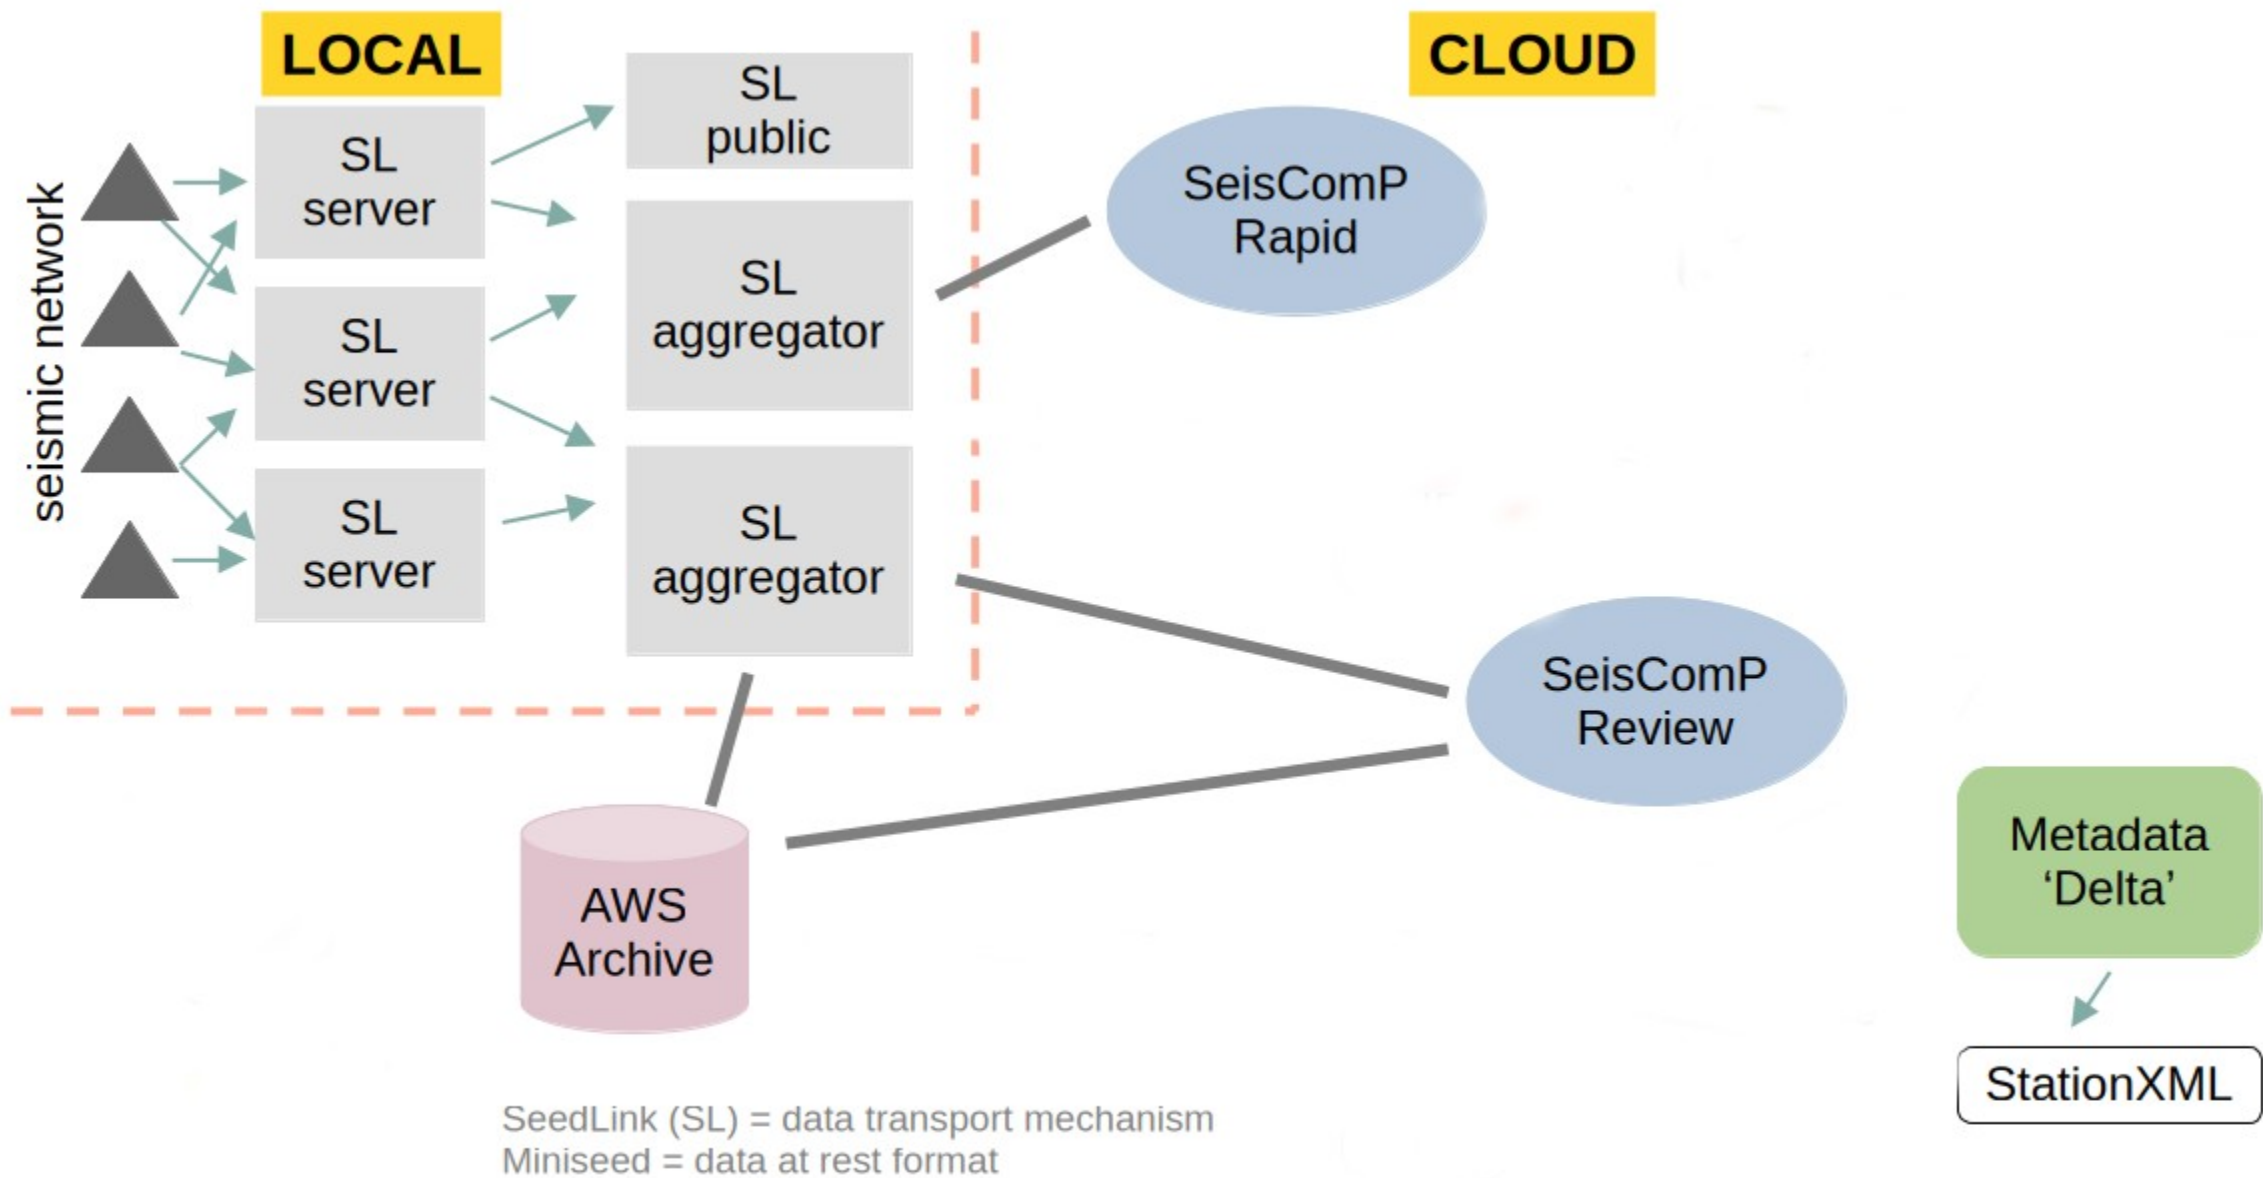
LOCAL

CLOUD

seismic network

SL server

SL server

SL server

SL public

SL aggregator

SL aggregator

SeisComP Rapid

SeisComP Review

AWS Archive

Metadata ‘Delta’

StationXML

SeedLink (SL) = data transport mechanism
Miniseed = data at rest format